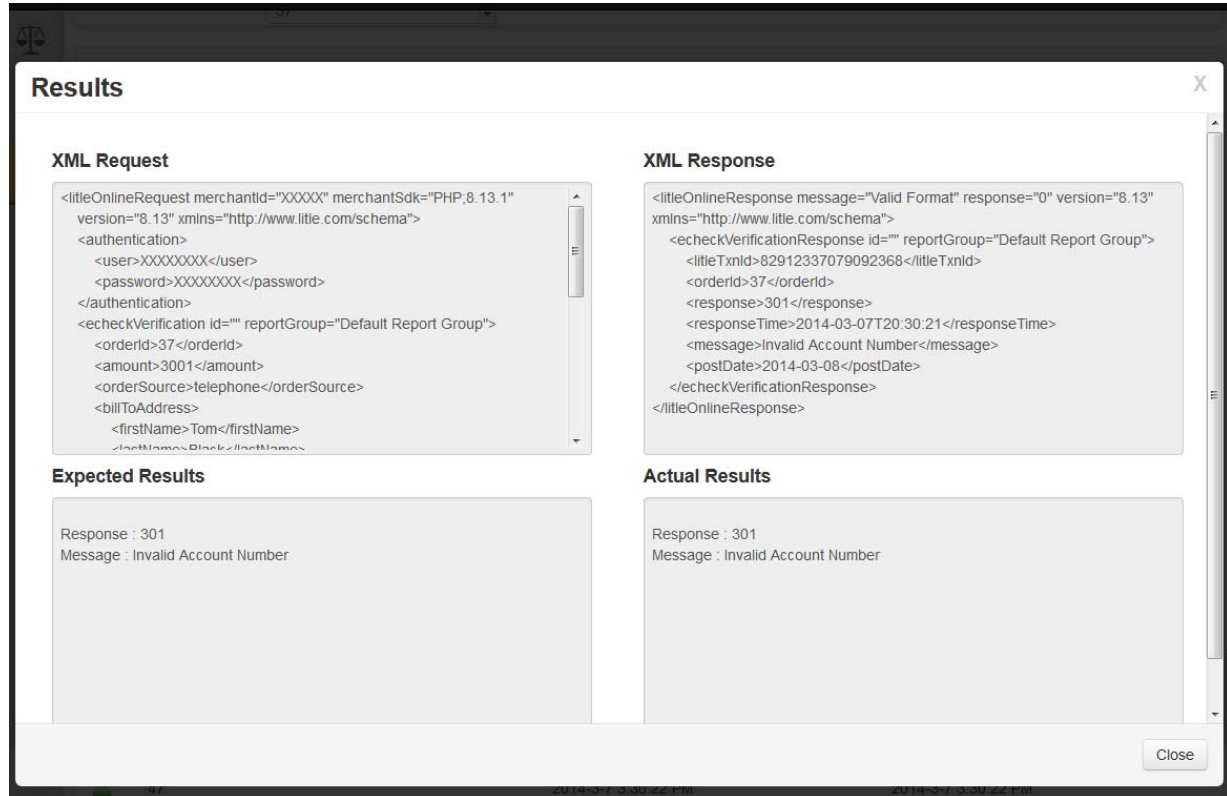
Results

X

XML Request

<litleOnlineRequest merchantId="XXXXX" merchantSdk="PHP;8.13.1" version="8.13" xmlns="http://www.litle.com/schema">
<authentication>
<user>XXXXXXXX</user>
<password>XXXXXXXX</password>
</authentication>
<echeckVerification id="" reportGroup="Default Report Group">
<orderId>37</orderId>
<amount>3001</amount>
<orderSource>telephone</orderSource>
<billToAddress>
<firstName>Tom</firstName>
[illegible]

XML Response

<litleOnlineResponse message="Valid Format" response="0" version="8.13" xmlns="http://www.litle.com/schema">
<echeckVerificationResponse id="" reportGroup="Default Report Group">
<litleTxnId>82912337079092368</litleTxnId>
<orderId>37</orderId>
<response>301</response>
<responseTime>2014-03-07T20:30:21</responseTime>
<message>Invalid Account Number</message>
<postDate>2014-03-08</postDate>
</echeckVerificationResponse>
</litleOnlineResponse>

Expected Results

Response : 301
Message : Invalid Account Number

Actual Results

Response : 301
Message : Invalid Account Number

Close

47 2014-3-7 3:30:22 PM 2014-3-7 3:30:22 PM